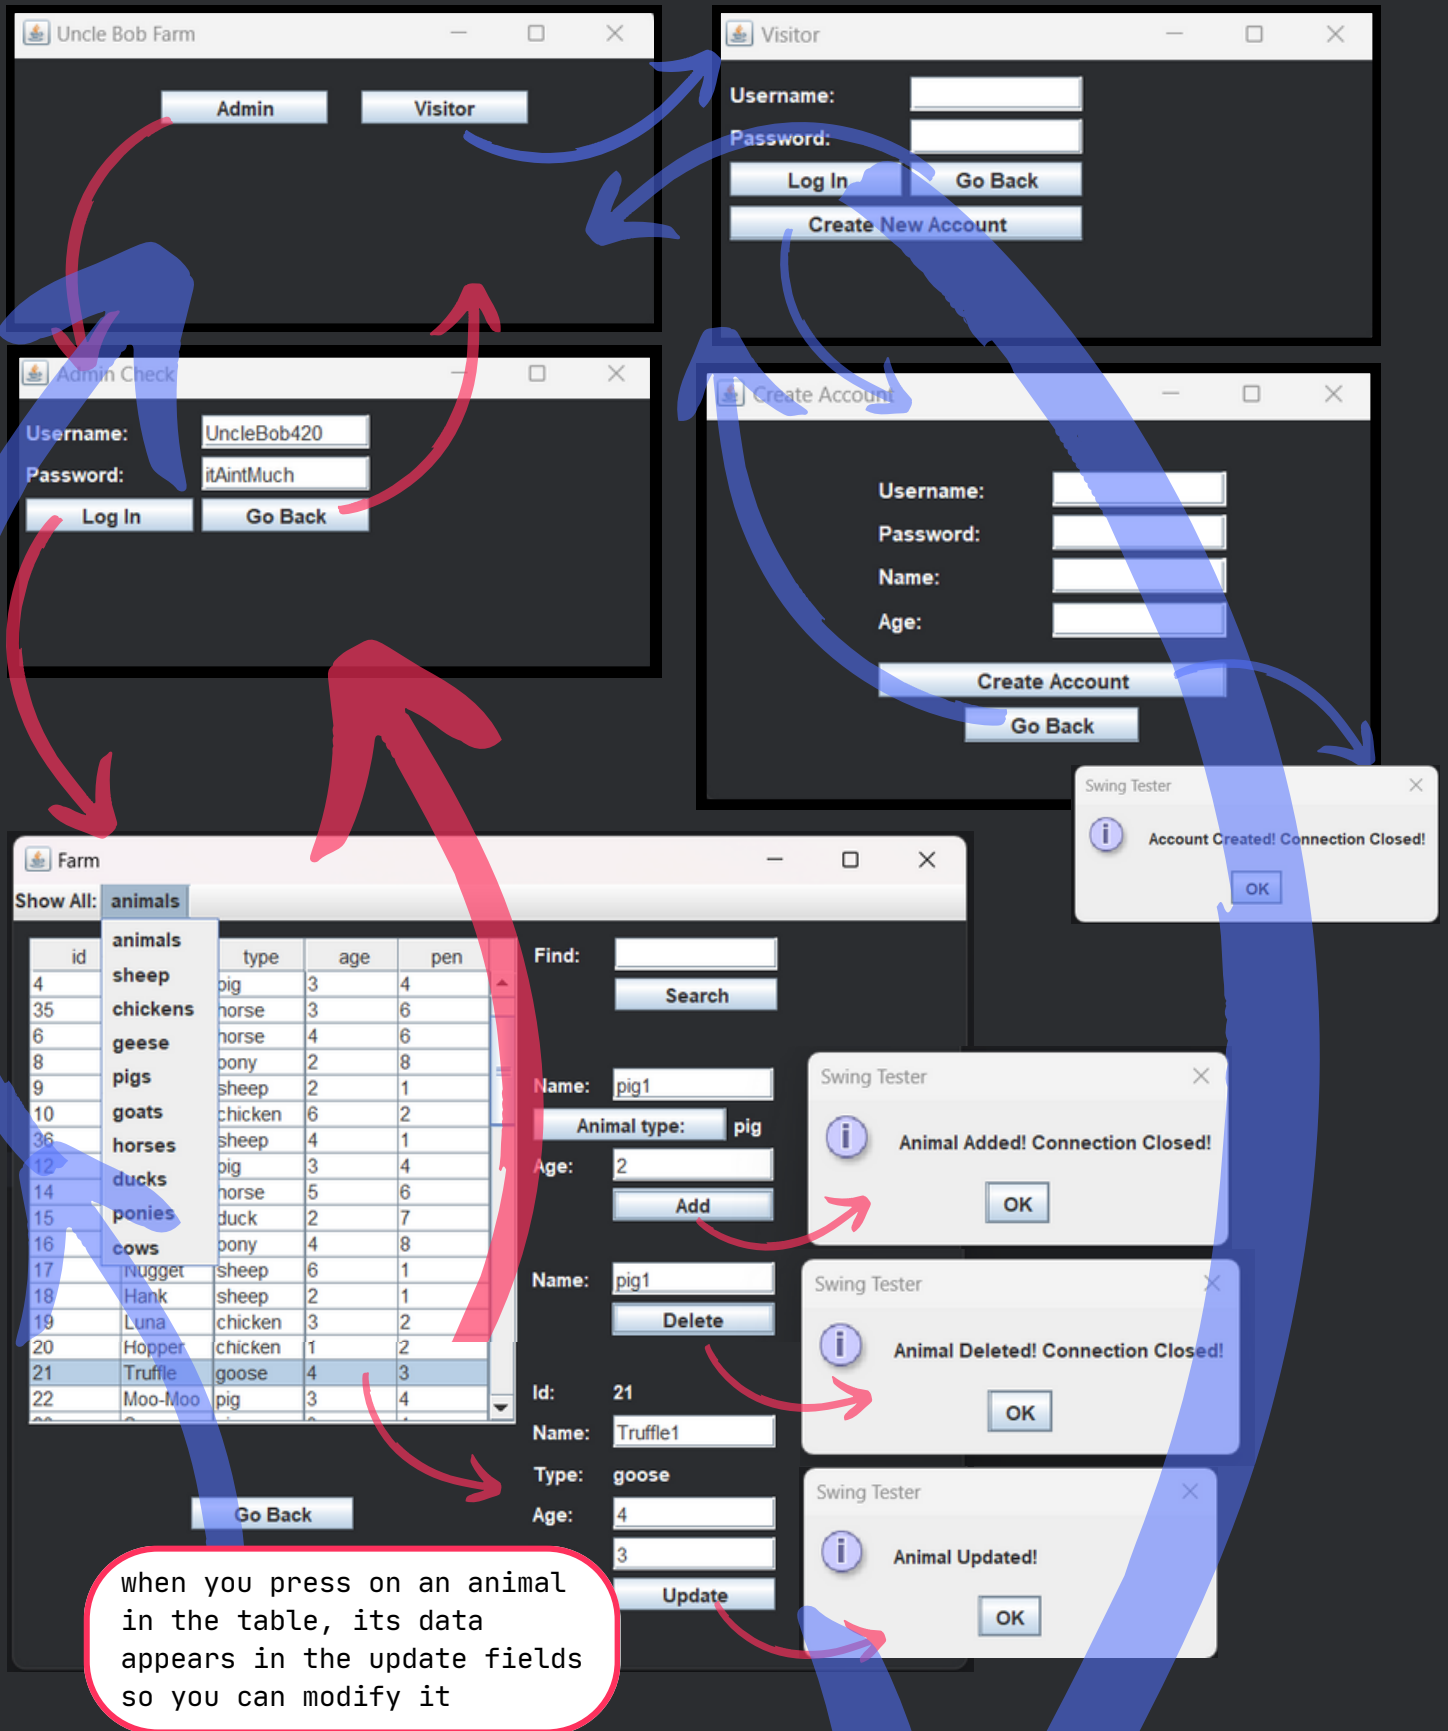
Uncle Bob Farm

Admin Visitor

Visitor

Username:
Password:
Log In Go Back
Create New Account

Admin Check

Username: UncleBob420
Password: itAintMuch
Log In Go Back

Create Account

Username:
Password:
Name:
Age:
Create Account
Go Back

Swing Tester

Account Created! Connection Closed!

OK

Farm

Show All: animals

| id | | type | age | pen |
|---|---|---|---|---|
| 4 | | pig | 3 | 4 |
| 35 | | horse | 3 | 6 |
| 6 | | horse | 4 | 6 |
| 8 | | pony | 2 | 8 |
| 9 | | sheep | 2 | 1 |
| 10 | | chicken | 6 | 2 |
| 36 | | sheep | 4 | 1 |
| 12 | | pig | 3 | 4 |
| 14 | | horse | 5 | 6 |
| 15 | | duck | 2 | 7 |
| 16 | | pony | 4 | 8 |
| 17 | Nugget | sheep | 6 | 1 |
| 18 | Hank | sheep | 2 | 1 |
| 19 | Luna | chicken | 3 | 2 |
| 20 | Hopper | chicken | 1 | 2 |
| 21 | Truffle | goose | 4 | 3 |
| 22 | Moo-Moo | pig | 3 | 4 |

animals
sheep
chickens
geese
pigs
goats
horses
ducks
ponies
cows

Find:
Search

Name: pig1
Animal type: pig
Age: 2
Add

Name: pig1
Delete

Id: 21
Name: Truffle1
Type: goose
Age: 4
3
Update

Go Back

Swing Tester
Animal Added! Connection Closed!
OK

Swing Tester
Animal Deleted! Connection Closed!
OK

Swing Tester
Animal Updated!
OK

when you press on an animal in the table, its data appears in the update fields so you can modify it